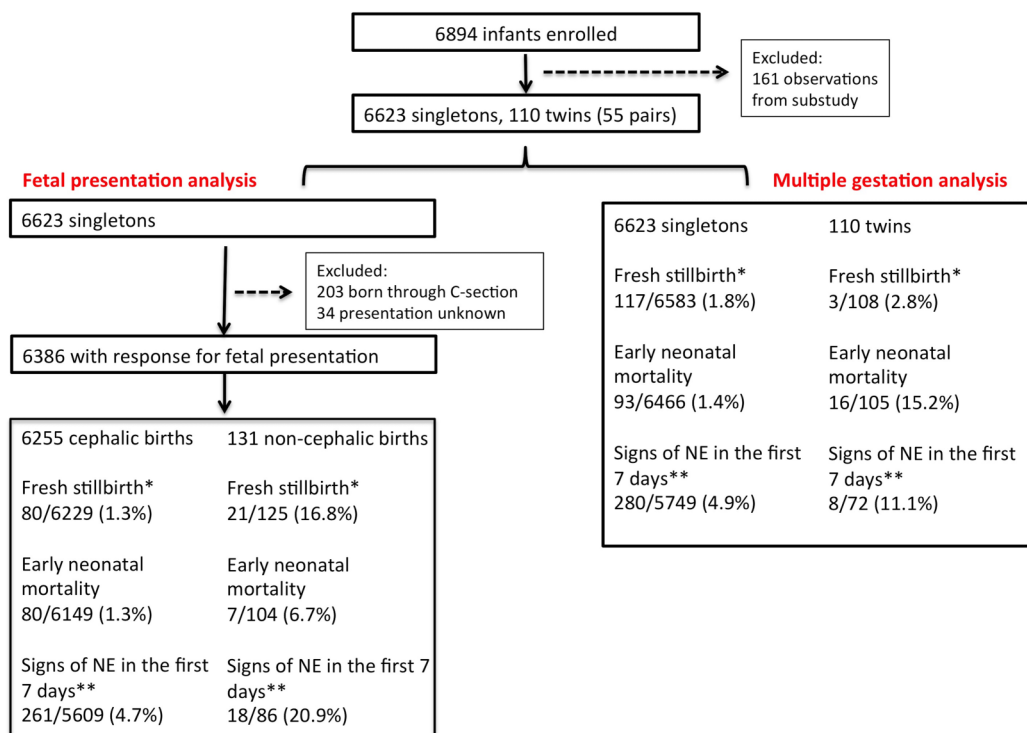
6894 infants enrolled

Excluded:
161 observations from substudy

6623 singletons, 110 twins (55 pairs)

Fetal presentation analysis

6623 singletons

Excluded:
203 born through C-section
34 presentation unknown

6386 with response for fetal presentation

6255 cephalic births

Fresh stillbirth*
80/6229 (1.3%)

Early neonatal mortality
80/6149 (1.3%)

Signs of NE in the first 7 days**
261/5609 (4.7%)

131 non-cephalic births

Fresh stillbirth*
21/125 (16.8%)

Early neonatal mortality
7/104 (6.7%)

Signs of NE in the first 7 days**
18/86 (20.9%)

Multiple gestation analysis

6623 singletons

Fresh stillbirth*
117/6583 (1.8%)

Early neonatal mortality
93/6466 (1.4%)

Signs of NE in the first 7 days**
280/5749 (4.9%)

110 twins

Fresh stillbirth*
3/108 (2.8%)

Early neonatal mortality
16/105 (15.2%)

Signs of NE in the first 7 days**
8/72 (11.1%)